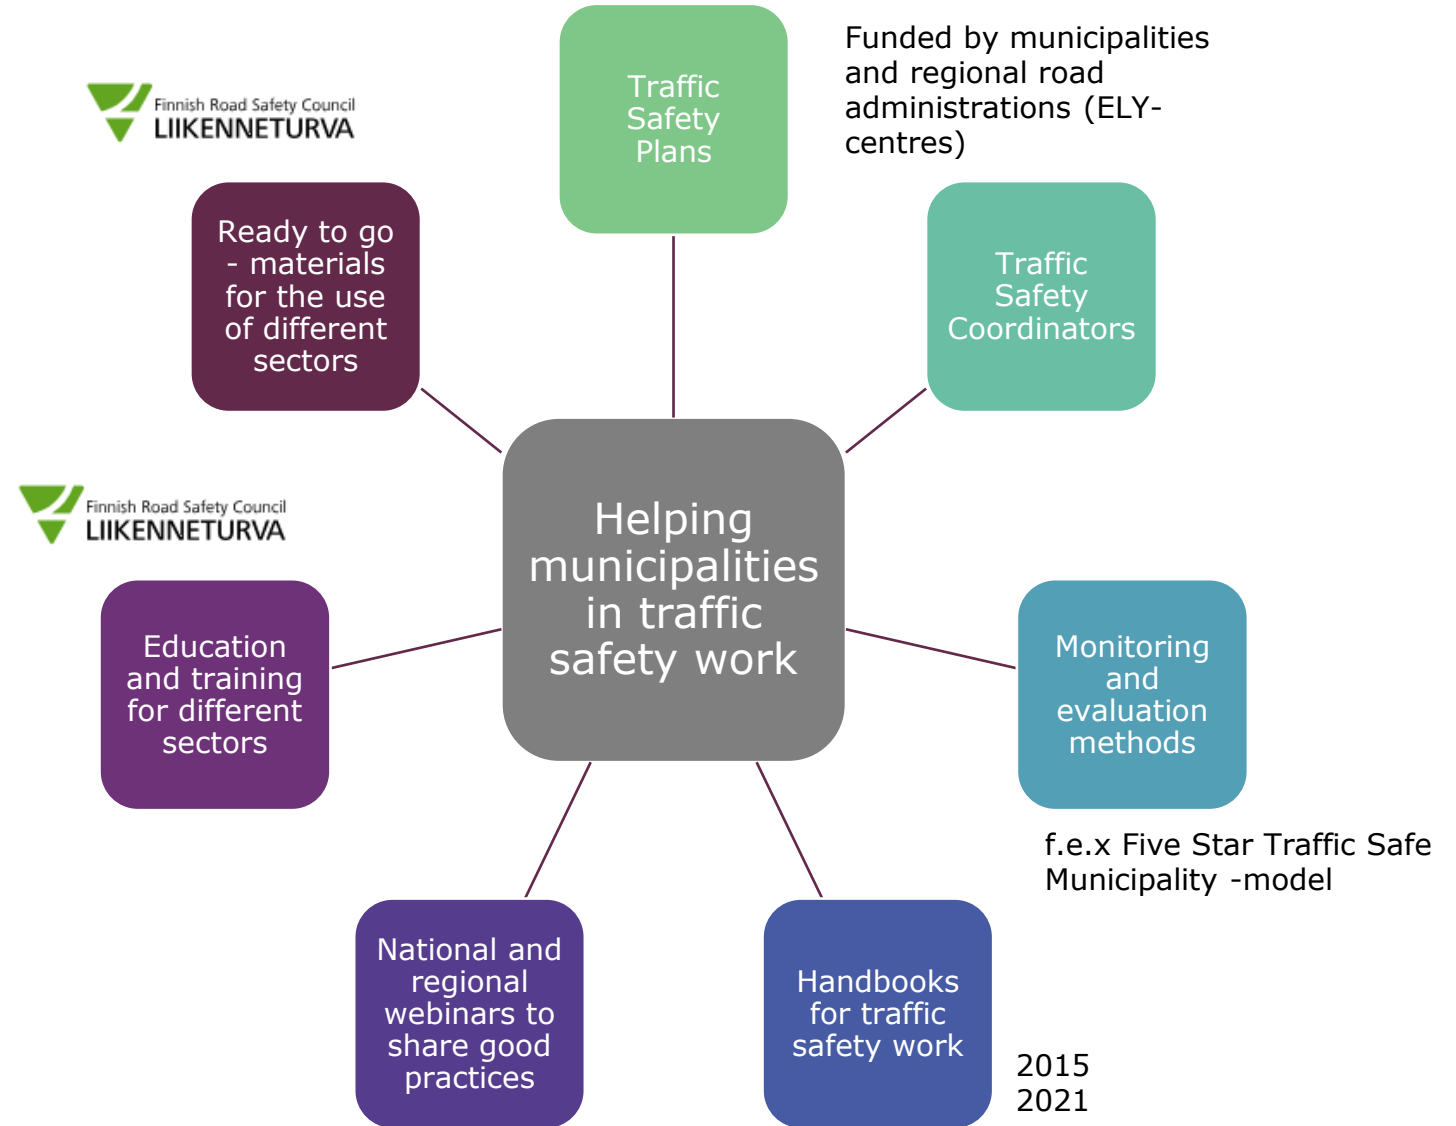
Traffic Safety Plans

Funded by municipalities and regional road administrations (ELY-centres)

Finnish Road Safety Council
LIIKENNETURVA

Ready to go - materials for the use of different sectors

Traffic Safety Coordinators

Helping municipalities in traffic safety work

Finnish Road Safety Council
LIIKENNETURVA

Education and training for different sectors

Monitoring and evaluation methods

f.e.x Five Star Traffic Safe Municipality -model

National and regional webinars to share good practices

Handbooks for traffic safety work

2015
2021